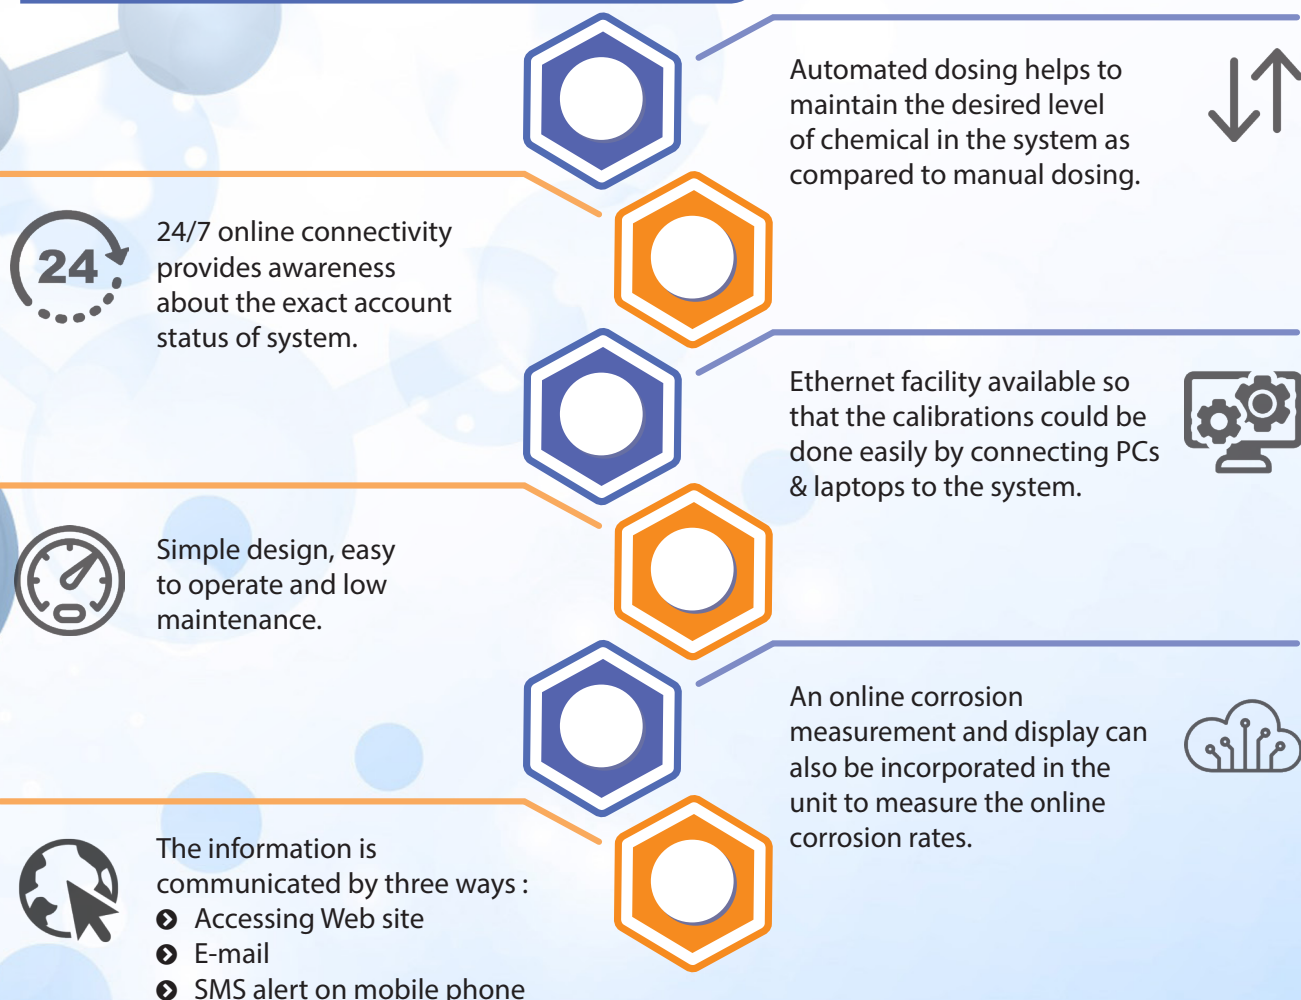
Automated dosing helps to maintain the desired level of chemical in the system as compared to manual dosing.

24

24/7 online connectivity provides awareness about the exact account status of system.

Ethernet facility available so that the calibrations could be done easily by connecting PCs & laptops to the system.

Simple design, easy to operate and low maintenance.

An online corrosion measurement and display can also be incorporated in the unit to measure the online corrosion rates.

The information is communicated by three ways :
- Accessing Web site
- E-mail
- SMS alert on mobile phone